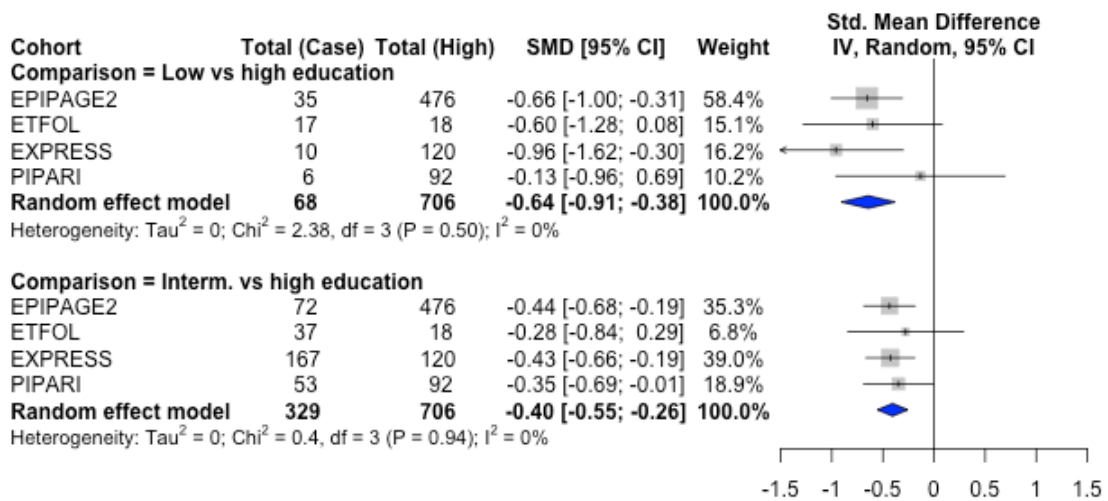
| Cohort | Total (Case) | Total (High) | SMD [95% CI] | Weight |
|---|---|---|---|---|
| **Comparison = Low vs high education** | | | | |
| EPIPAGE2 | 35 | 476 | -0.66 [-1.00; -0.31] | 58.4% |
| ETFOL | 17 | 18 | -0.60 [-1.28; 0.08] | 15.1% |
| EXPRESS | 10 | 120 | -0.96 [-1.62; -0.30] | 16.2% |
| PIPARI | 6 | 92 | -0.13 [-0.96; 0.69] | 10.2% |
| **Random effect model** | **68** | **706** | **-0.64 [-0.91; -0.38]** | **100.0%** |

Heterogeneity: Tau$^2$ = 0; Chi$^2$ = 2.38, df = 3 (P = 0.50); I$^2$ = 0%

| Cohort | Total (Case) | Total (High) | SMD [95% CI] | Weight |
|---|---|---|---|---|
| **Comparison = Interm. vs high education** | | | | |
| EPIPAGE2 | 72 | 476 | -0.44 [-0.68; -0.19] | 35.3% |
| ETFOL | 37 | 18 | -0.28 [-0.84; 0.29] | 6.8% |
| EXPRESS | 167 | 120 | -0.43 [-0.66; -0.19] | 39.0% |
| PIPARI | 53 | 92 | -0.35 [-0.69; -0.01] | 18.9% |
| **Random effect model** | **329** | **706** | **-0.40 [-0.55; -0.26]** | **100.0%** |

Heterogeneity: Tau$^2$ = 0; Chi$^2$ = 0.4, df = 3 (P = 0.94); I$^2$ = 0%

Std. Mean Difference
IV, Random, 95% CI

-1.5 -1 -0.5 0 0.5 1 1.5